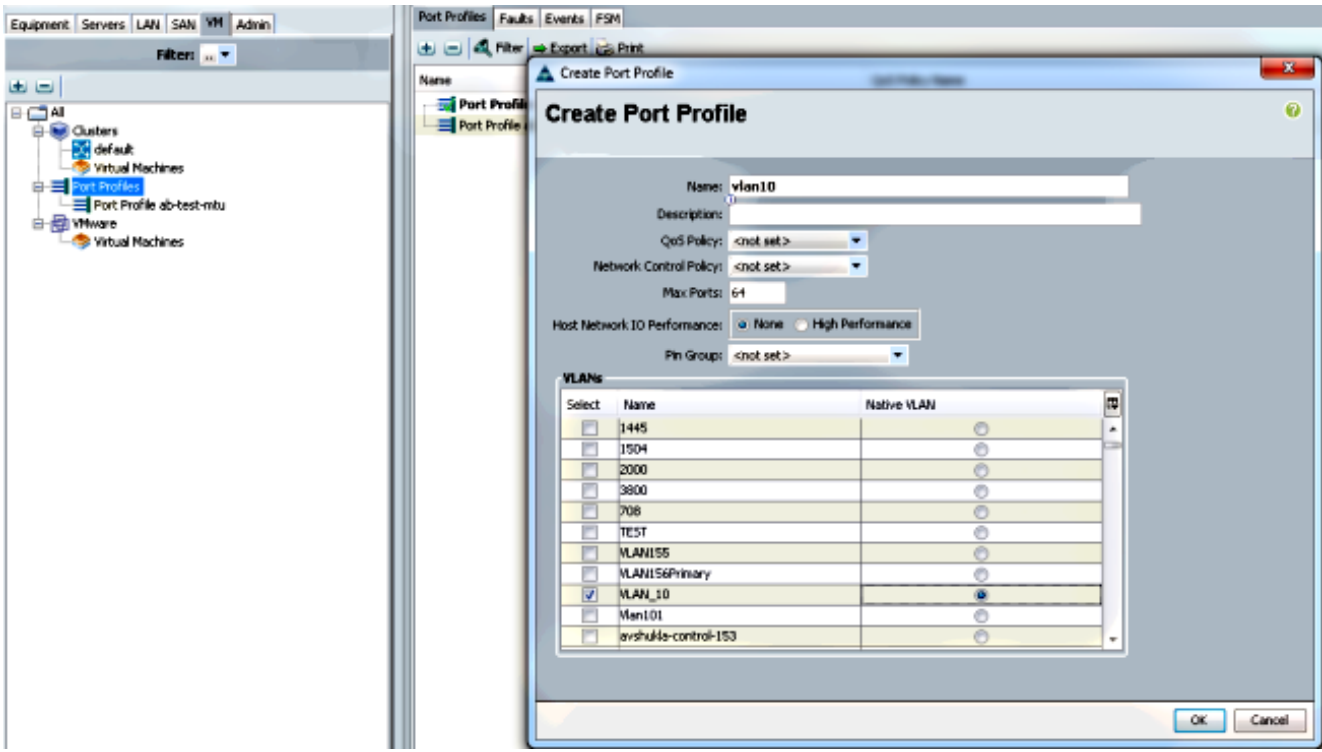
Equipment Servers LAN SAN VM Admin

Filter: ...

All
Clusters
default
Virtual Machines
Port Profiles
Port Profile ab-test-mtu
VMware
Virtual Machines

Port Profiles Faults Events FSM

Filter Export Print

Name
Port Profil
Port Profile

Create Port Profile

Create Port Profile

Name: vlan10
Description:
QoS Policy: <not set>
Network Control Policy: <not set>
Max Ports: 64
Host Network IO Performance: None High Performance
Pin Group: <not set>

VLANs

| Select | Name | Native VLAN |
|---|---|---|
| | 1445 | |
| | 1504 | |
| | 2000 | |
| | 3800 | |
| | 708 | |
| | TEST | |
| | VLAN155 | |
| | VLAN156Primary | |
| ✓ | VLAN_10 | ● |
| | Vlan101 | |
| | avshukla-control-153 | |

OK Cancel